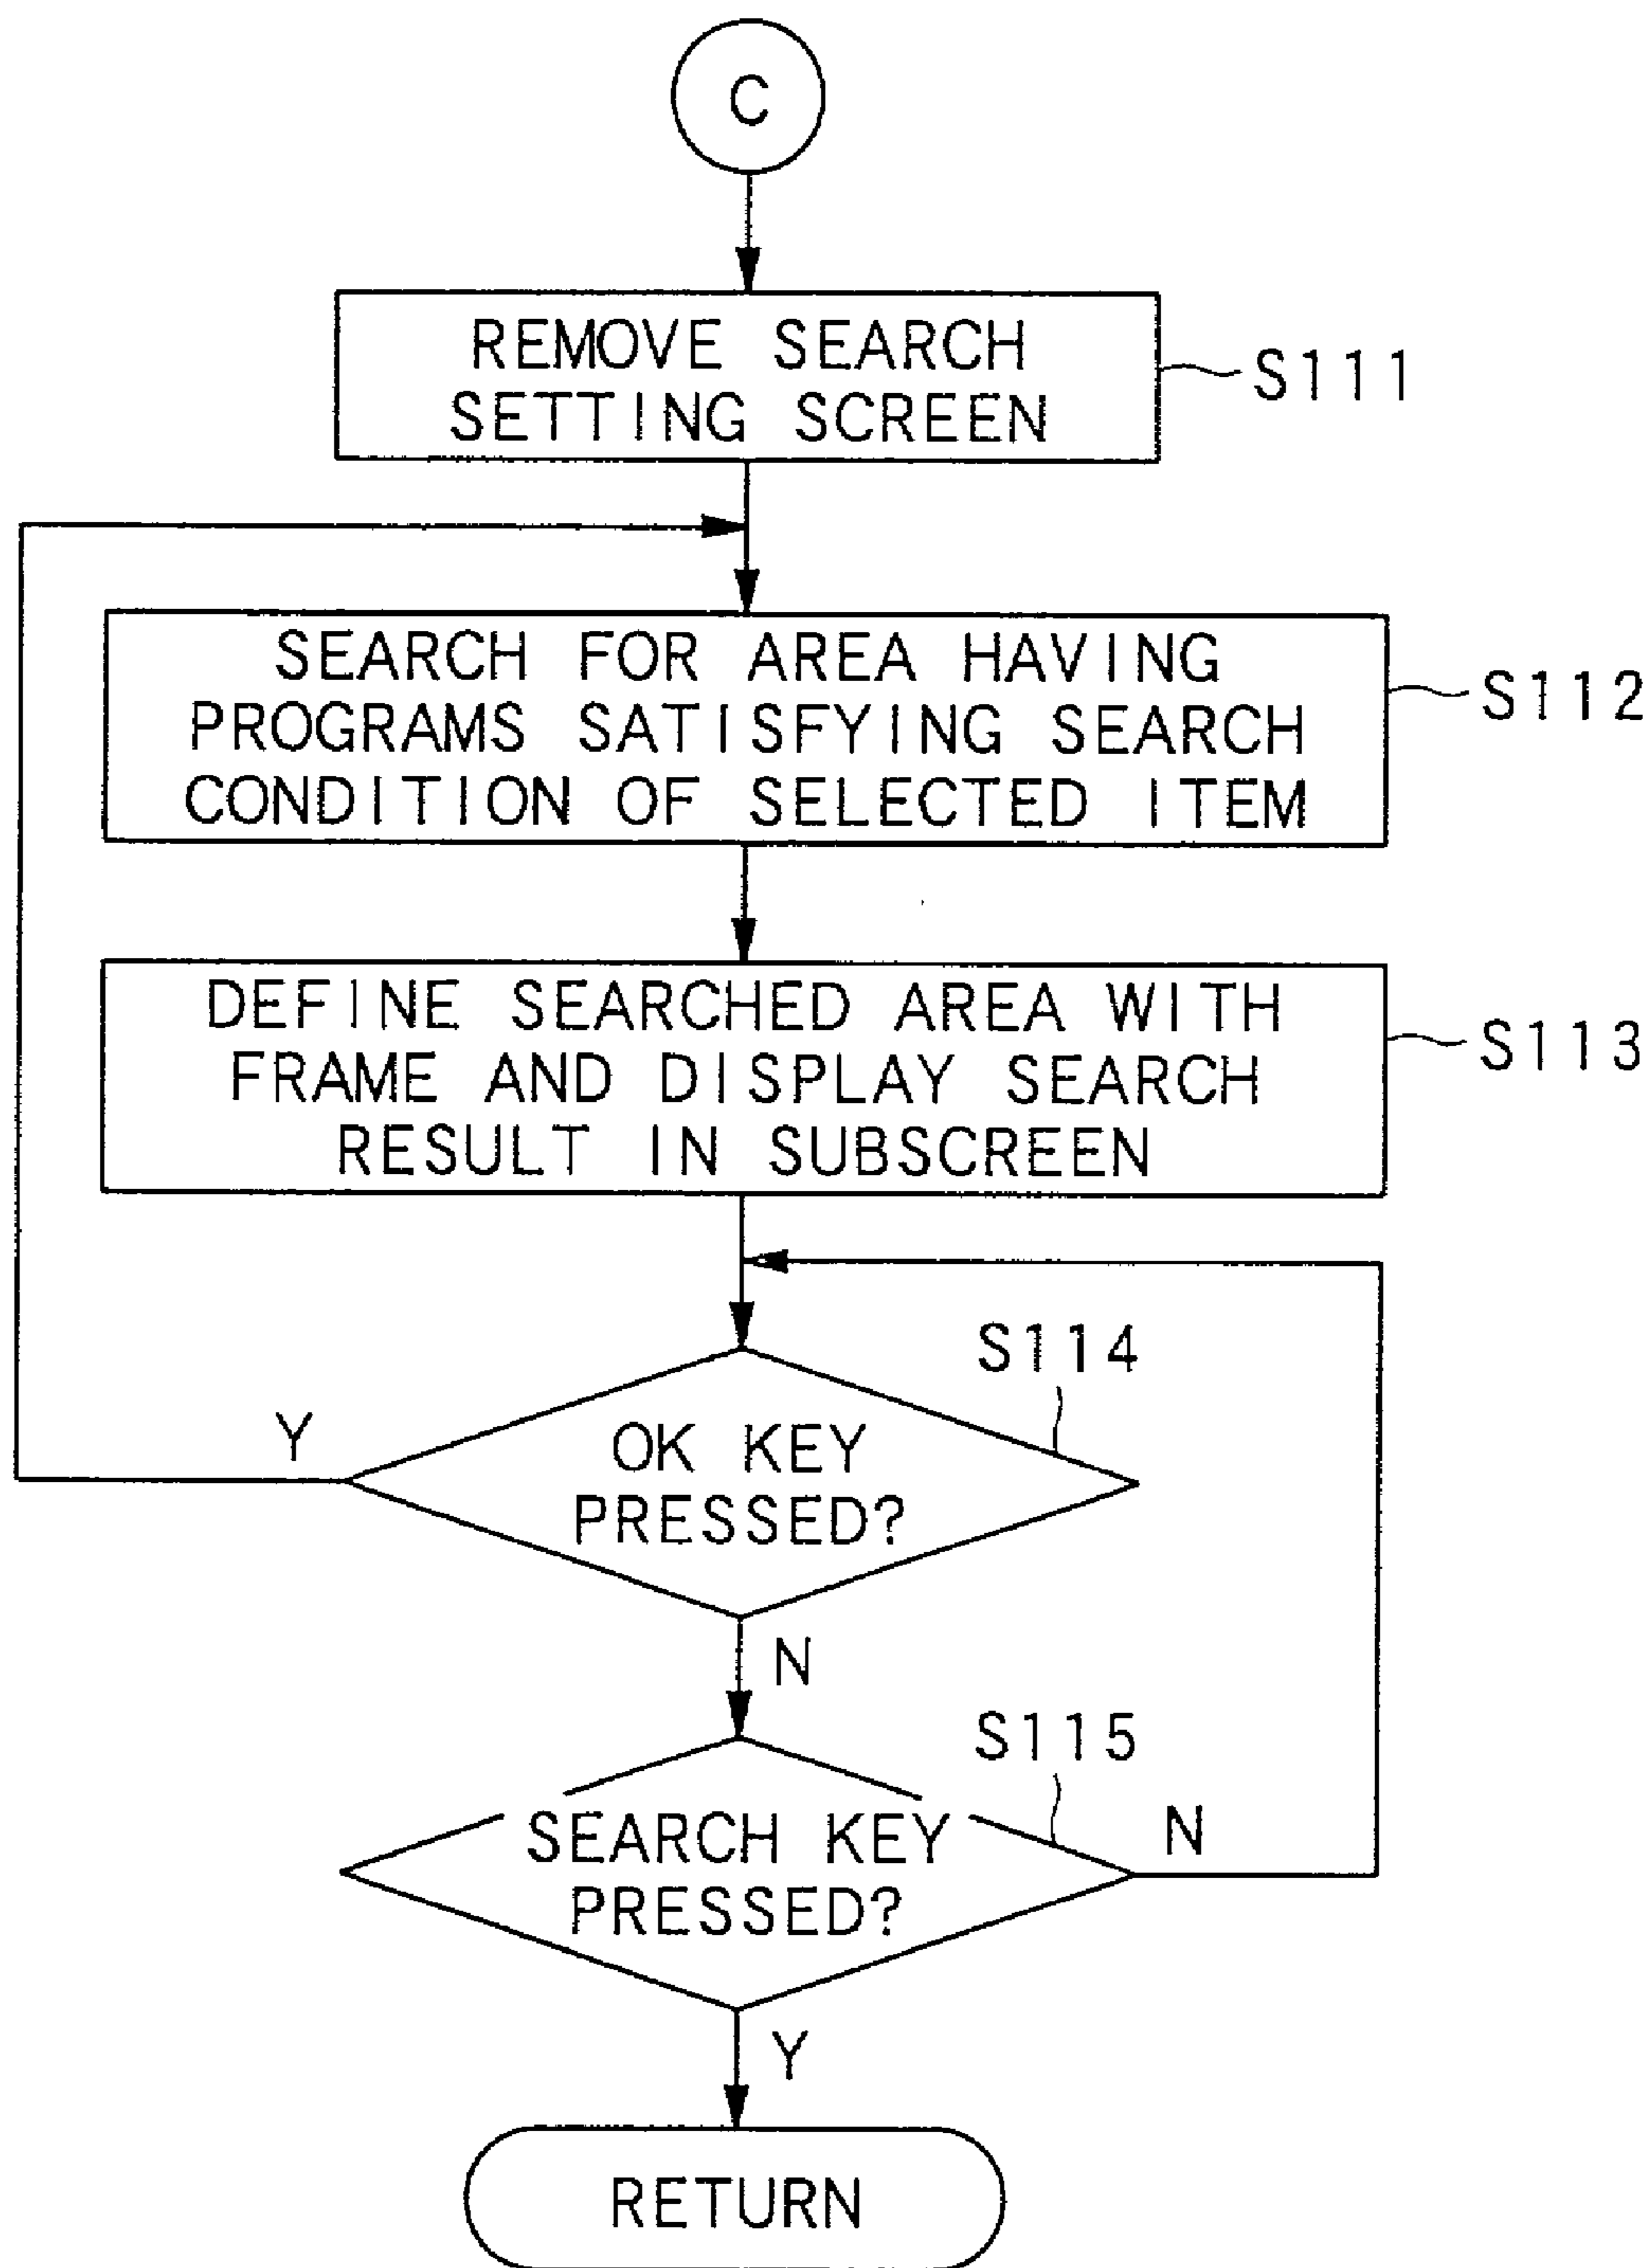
C

REMOVE SEARCH SETTING SCREEN

S111

SEARCH FOR AREA HAVING PROGRAMS SATISFYING SEARCH CONDITION OF SELECTED ITEM

S112

DEFINE SEARCHED AREA WITH FRAME AND DISPLAY SEARCH RESULT IN SUBSCREEN

S113

S114

Y

OK KEY PRESSED?

N

S115

SEARCH KEY PRESSED?

N

Y

RETURN